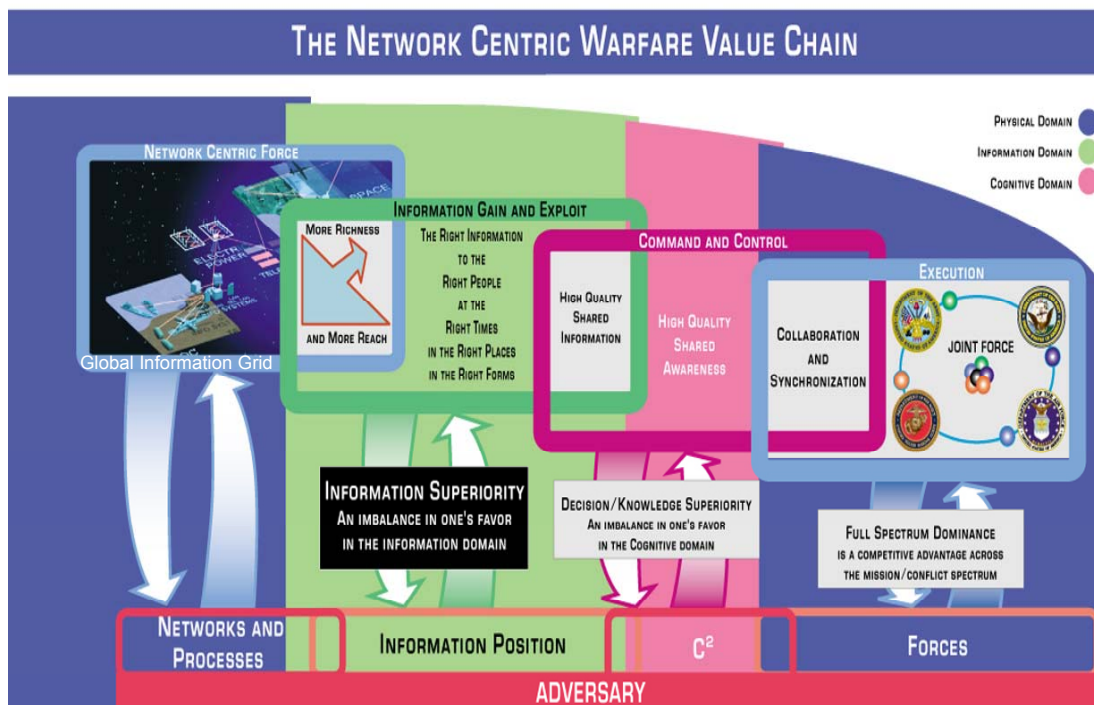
THE NETWORK CENTRIC WARFARE VALUE CHAIN

PHYSICAL DOMAIN
INFORMATION DOMAIN
COGNITIVE DOMAIN

NETWORK CENTRIC FORCE

SPACE
ELECTRIC POWER

Global Information Grid

INFORMATION GAIN AND EXPLOIT

MORE RICHNESS

AND MORE REACH

THE RIGHT INFORMATION TO THE RIGHT PEOPLE AT THE RIGHT TIMES IN THE RIGHT PLACES IN THE RIGHT FORMS

COMMAND AND CONTROL

HIGH QUALITY SHARED INFORMATION

HIGH QUALITY SHARED AWARENESS

EXECUTION

COLLABORATION AND SYNCHRONIZATION

JOINT FORCE

INFORMATION SUPERIORITY
AN IMBALANCE IN ONE'S FAVOR IN THE INFORMATION DOMAIN

DECISION/KNOWLEDGE SUPERIORITY
AN IMBALANCE IN ONE'S FAVOR IN THE COGNITIVE DOMAIN

FULL SPECTRUM DOMINANCE
IS A COMPETITIVE ADVANTAGE ACROSS THE MISSION/CONFLICT SPECTRUM

NETWORKS AND PROCESSES

INFORMATION POSITION

$C^2$

FORCES

ADVERSARY